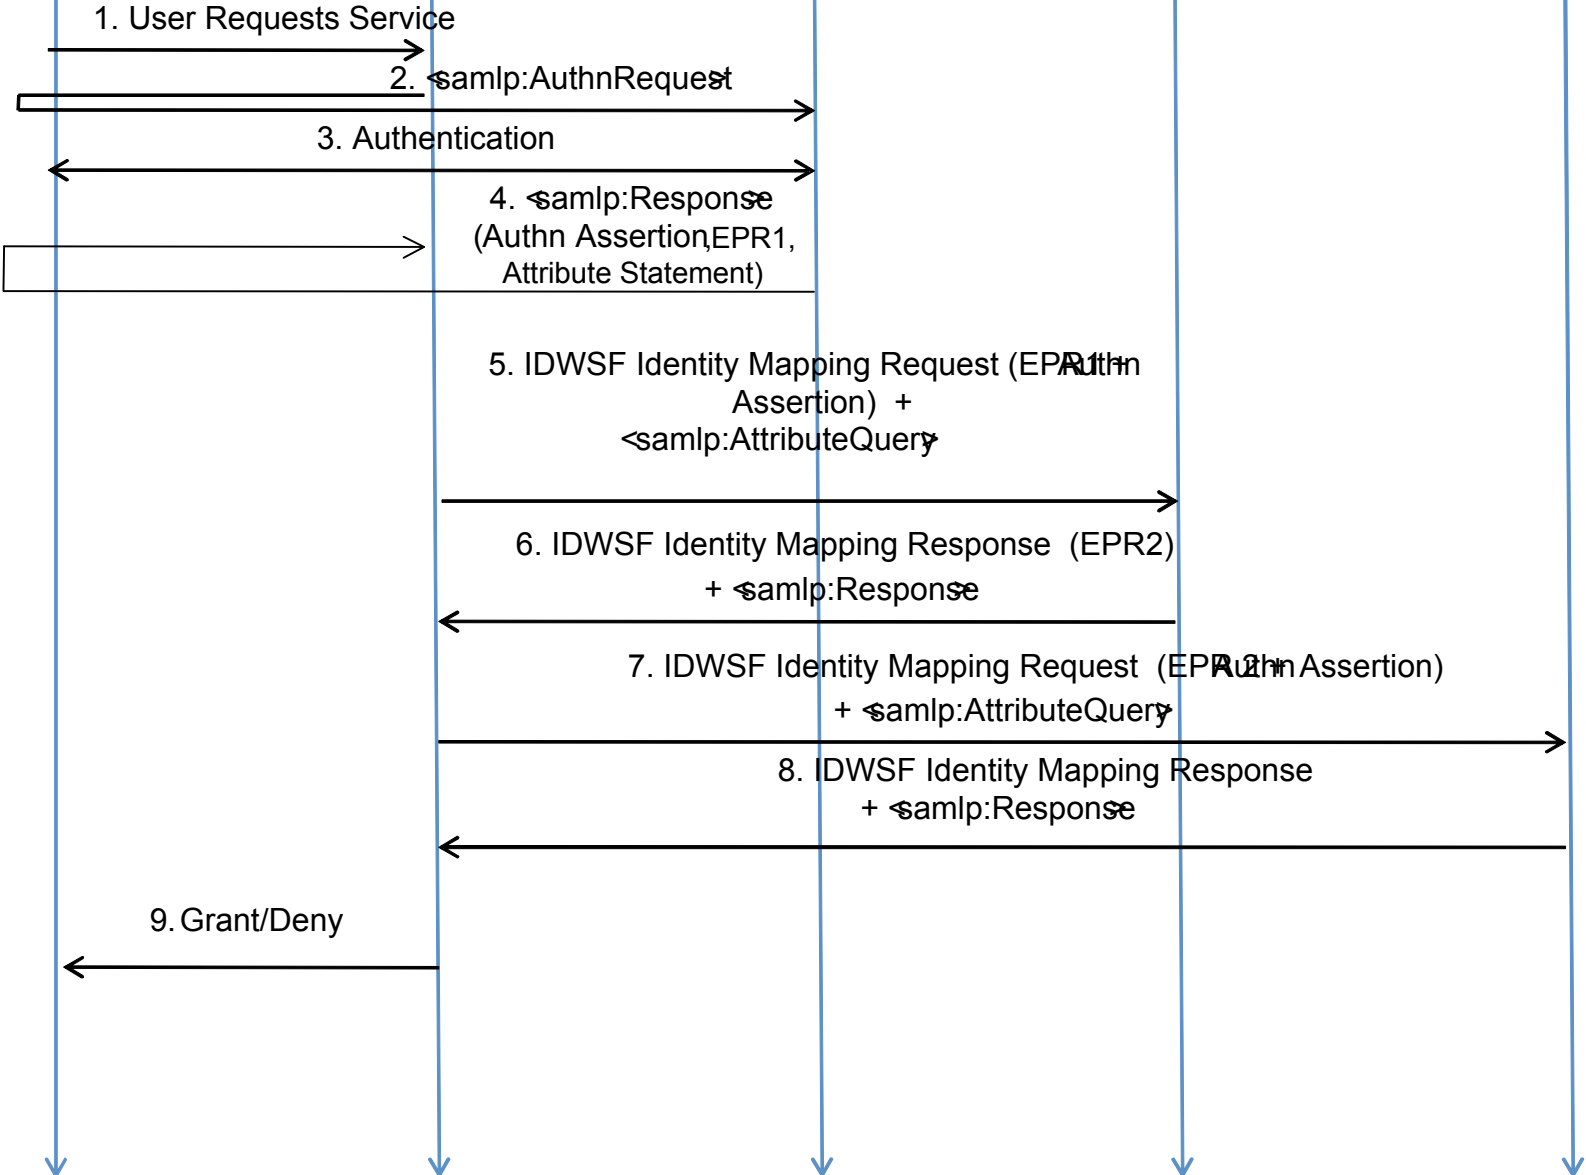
1. User Requests Service

2. <samlp:AuthnRequest>

3. Authentication

4. <samlp:Response> (Authn Assertion, EPR1, Attribute Statement)

5. IDWSF Identity Mapping Request (EPR1 + Authn Assertion) + <samlp:AttributeQuery>

6. IDWSF Identity Mapping Response (EPR2) + <samlp:Response>

7. IDWSF Identity Mapping Request (EPR2 + Authn Assertion) + <samlp:AttributeQuery>

8. IDWSF Identity Mapping Response + <samlp:Response>

9. Grant/Deny